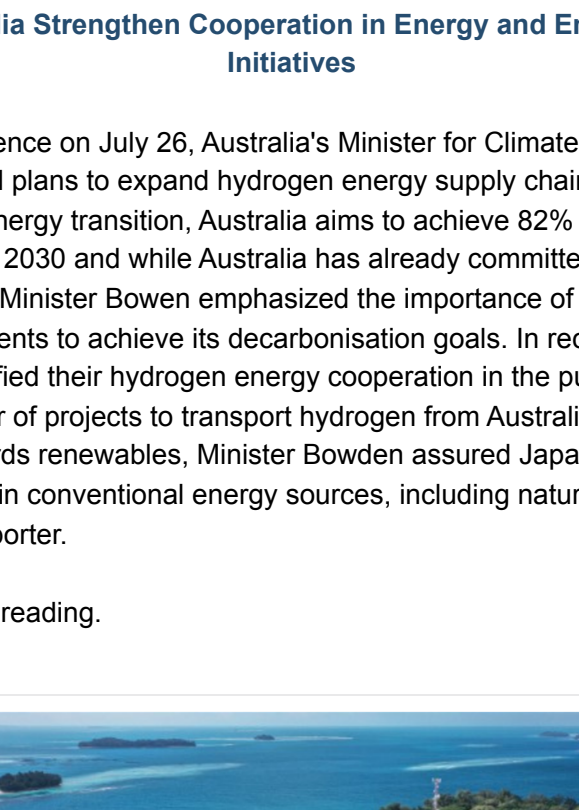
ia Strengthen Cooperation in Energy and Er Initiatives

ence on July 26, Australia's Minister for Climate l plans to expand hydrogen energy supply chair nergy transition, Australia aims to achieve 82% 2030 and while Australia has already committe Minister Bowen emphasized the importance of ents to achieve its decarbonisation goals. In rec fied their hydrogen energy cooperation in the pu r of projects to transport hydrogen from Australi ds renewables, Minister Bowden assured Japa in conventional energy sources, including natur porter.

reading.